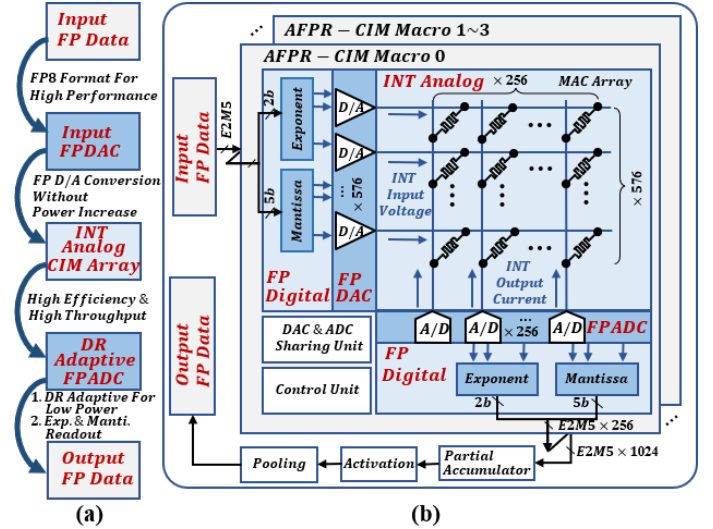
Input FP Data

FP8 Format For High Performance

Input FPDAC

FP D/A Conversion Without Power Increase

INT Analog CIM Array

High Efficiency & High Throughput

DR Adaptive FPADC

1. DR Adaptive For Low Power
2. Exp. & Manti. Readout

Output FP Data

(a)

...

$AFPR - CIM$ Macro 1~3

$AFPR - CIM$ Macro 0

Input FP Data

E2M5

2b

Exponent

5b

Mantissa

D/A

D/A

D/A

× 576

INT Analog × 256

MAC Array

INT Input Voltage

INT Output Current

× 576

FP Digital

FP DAC

A/D

A/D

× 256

A/D

FPADC

DAC & ADC Sharing Unit

Control Unit

FP Digital

Exponent

Mantissa

2b

5b

E2M5 × 256

Output FP Data

Pooling

Activation

Partial Accumulator

E2M5 × 1024

(b)